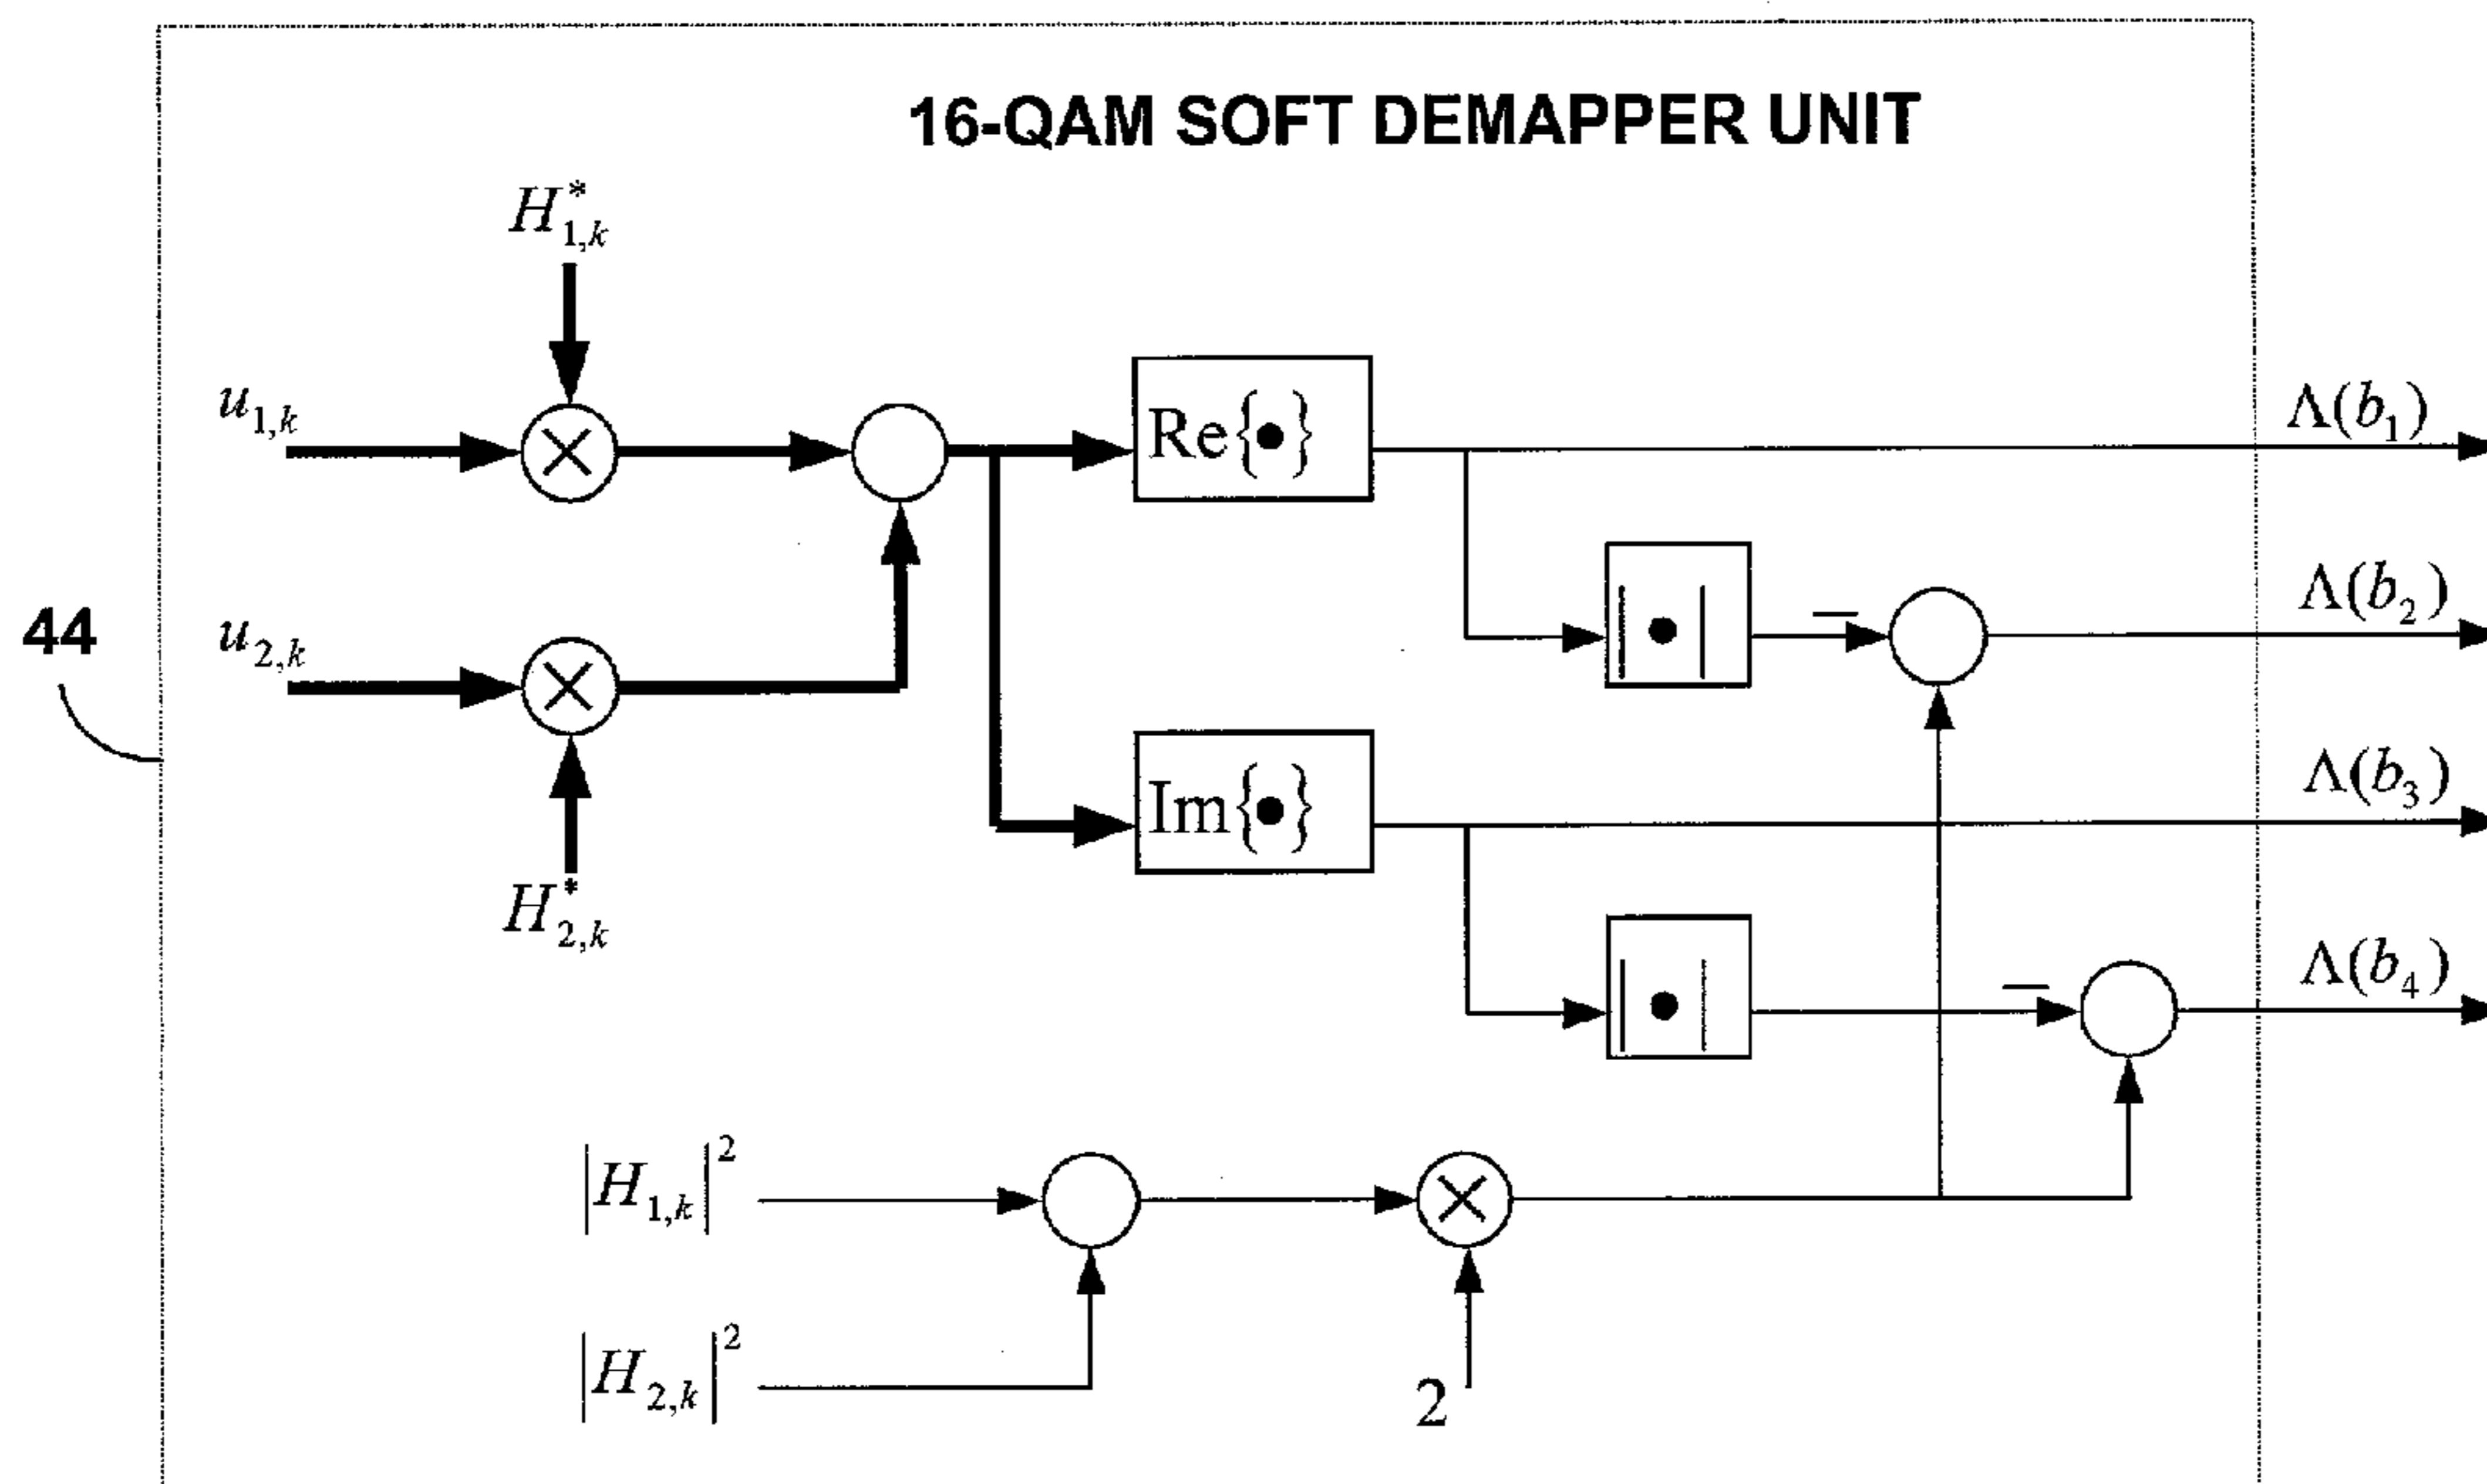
16-QAM SOFT DEMAPPER UNIT

44

$H_{1,k}^*$

$u_{1,k}$

$u_{2,k}$

$H_{2,k}^*$

$\mathrm{Re}\{\bullet\}$

$\mathrm{Im}\{\bullet\}$

$|\bullet|$

$|\bullet|$

$-$

$-$

$\Lambda(b_1)$

$\Lambda(b_2)$

$\Lambda(b_3)$

$\Lambda(b_4)$

$|H_{1,k}|^2$

$|H_{2,k}|^2$

2